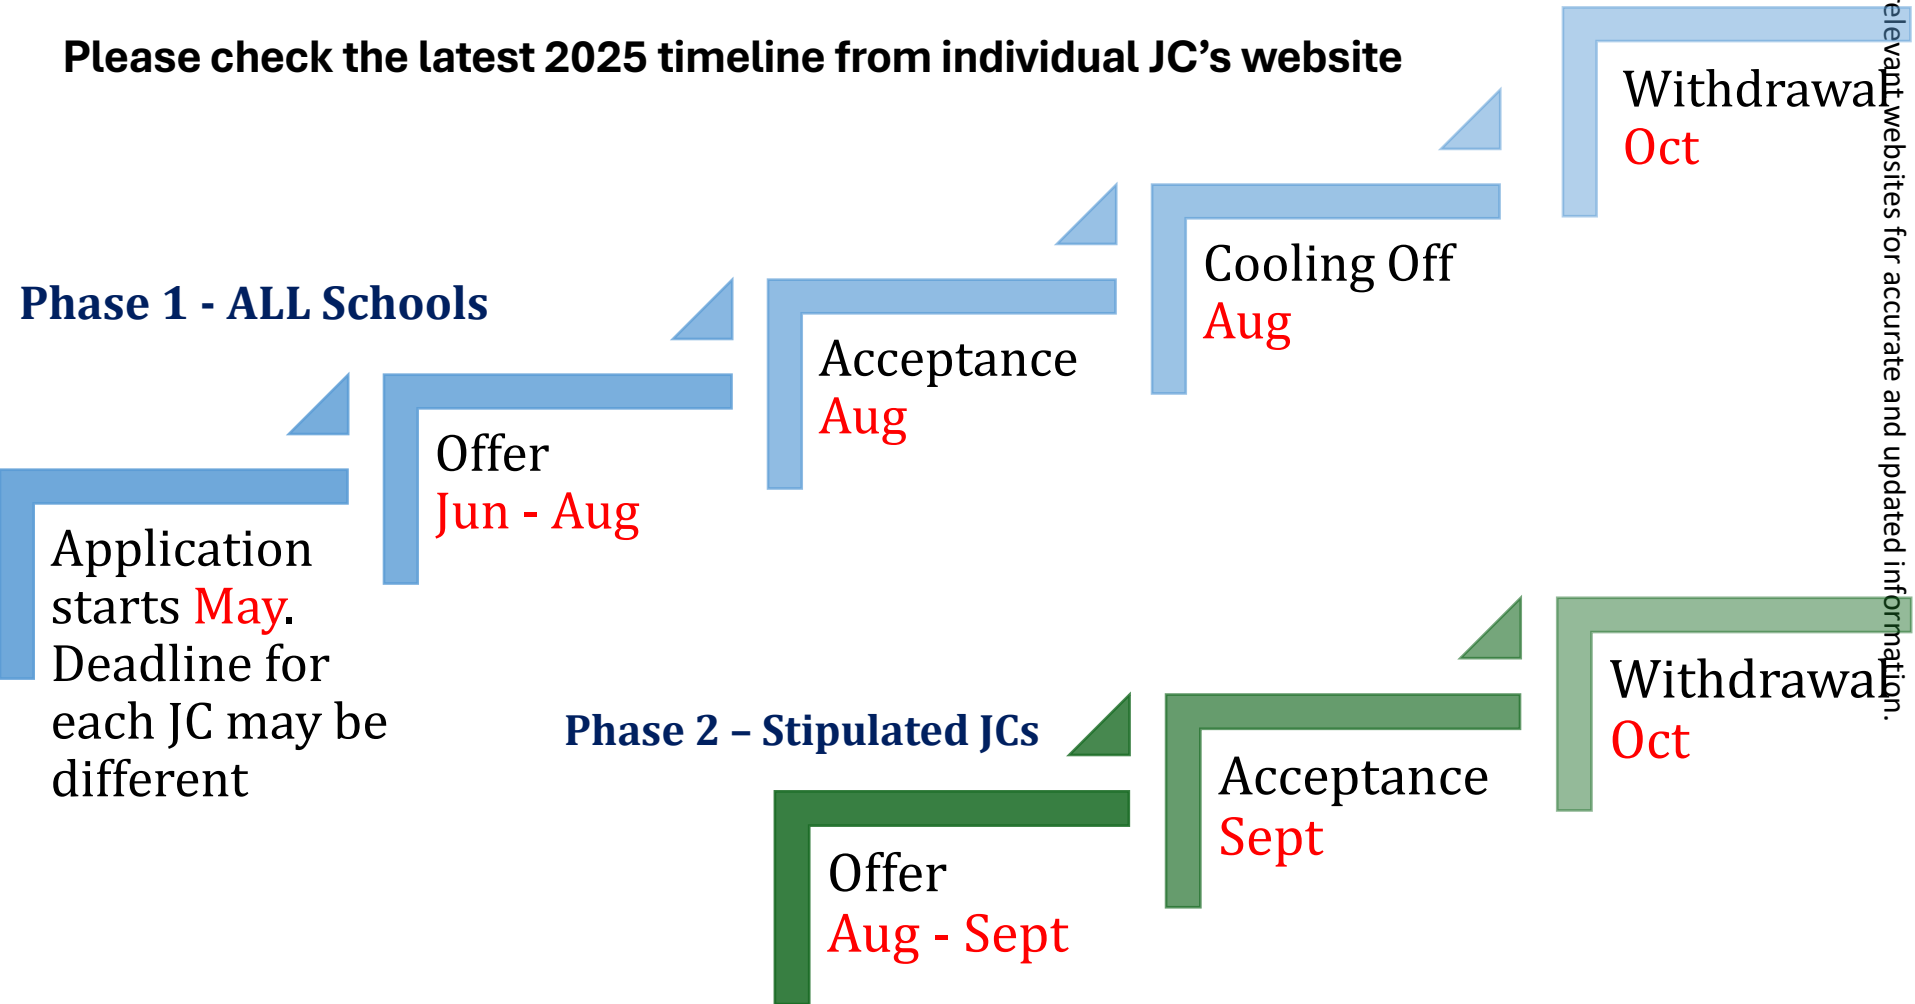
Please check the latest 2025 timeline from individual JC's website

Phase 1 - ALL Schools

Application starts May. Deadline for each JC may be different

Offer
Jun - Aug

Acceptance
Aug

Cooling Off
Aug

Withdrawal
Oct

Phase 2 – Stipulated JCs

Offer
Aug - Sept

Acceptance
Sept

Withdrawal
Oct

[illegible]elevant websites for accurate and updated information.